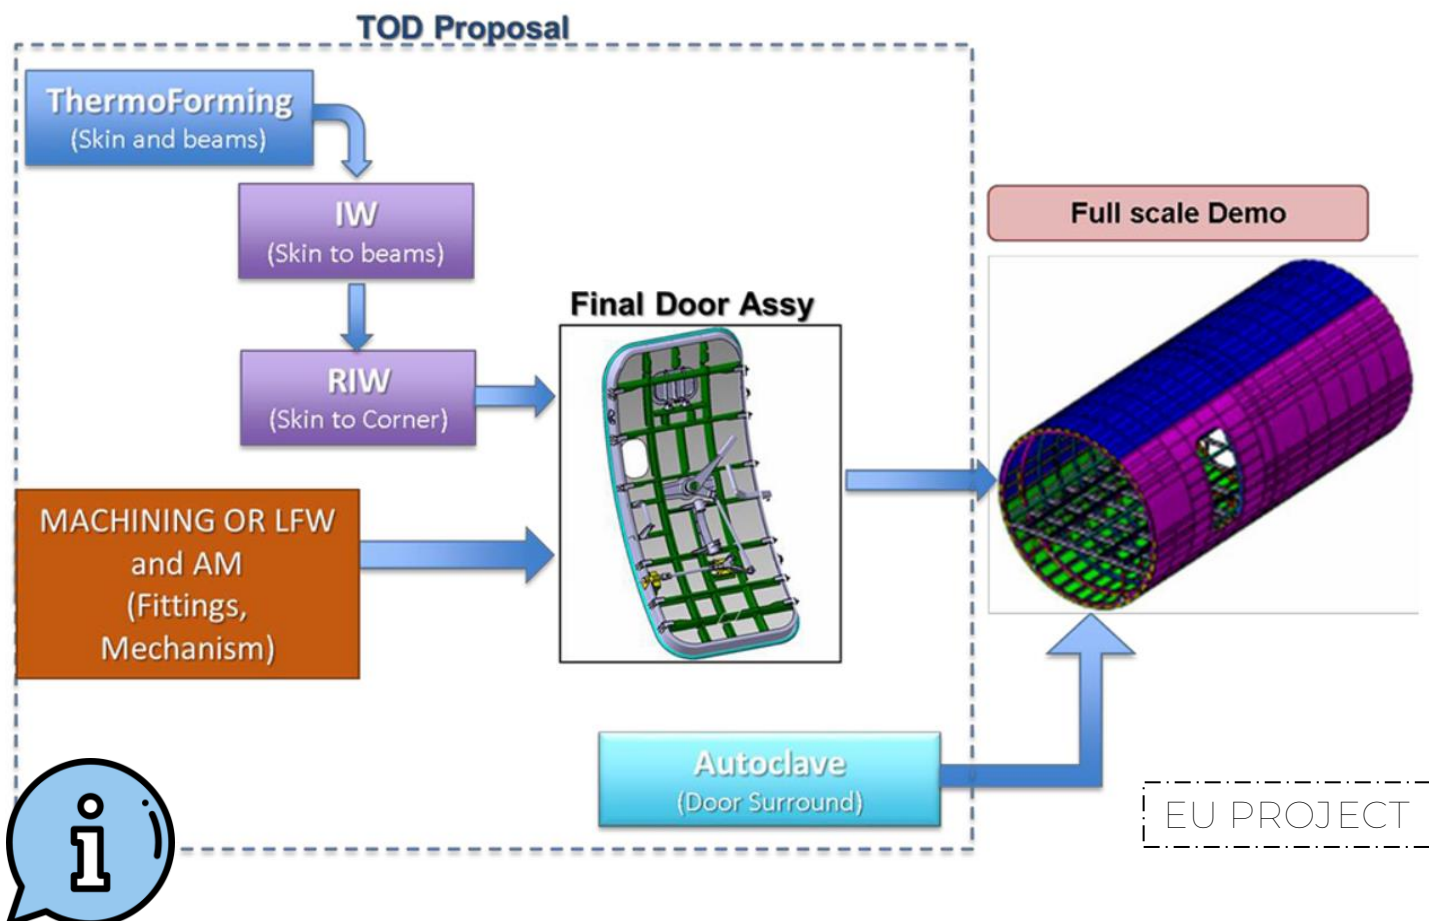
TOD Proposal

ThermoForming
(Skin and beams)

IW
(Skin to beams)

RIW
(Skin to Corner)

MACHINING OR LFW and AM (Fittings, Mechanism)

Final Door Assy

Full scale Demo

Autoclave
(Door Surround)

EU PROJECT